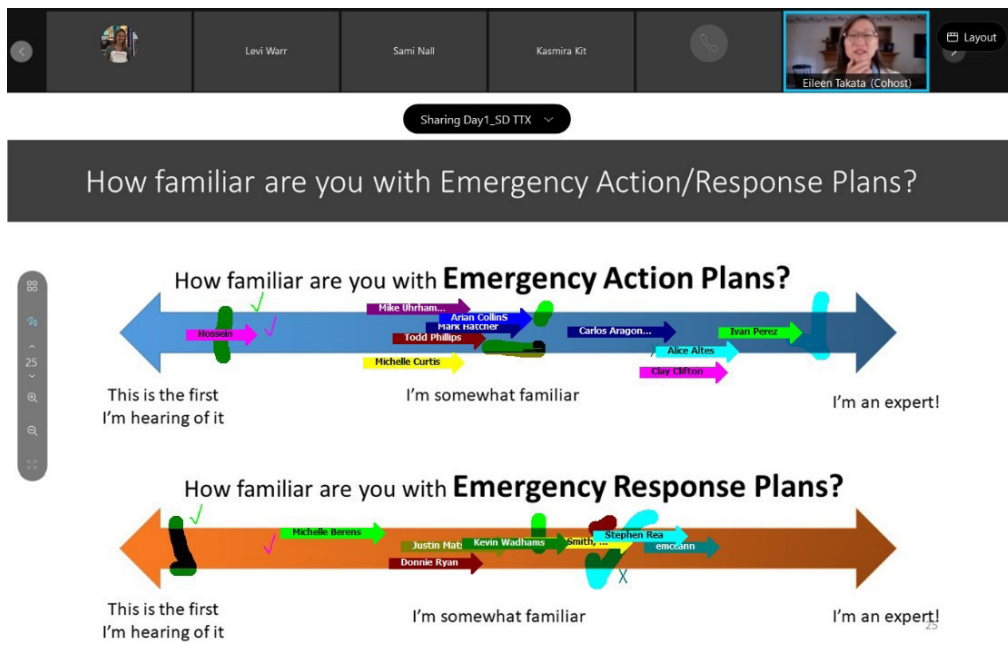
Levi Warr
Sami Nall
Kasmira Kit
Eileen Takata (Cohost)
Layout

Sharing Day1_SD TTX

How familiar are you with Emergency Action/Response Plans?

25

How familiar are you with **Emergency Action Plans?**

Mike Uhrham...
Arian CollinS
Mark Hatcher
Hossein
Todd Phillips
Carlos Aragon...
Ivan Perez
Alice Altes
Michelle Curtis
Clay Clifton

This is the first I'm hearing of it

I'm somewhat familiar

I'm an expert!

How familiar are you with **Emergency Response Plans?**

Michelle Berens
Justin Mat
Kevin Wadhams
Smith, ...
Stephen Rea
emceann
Donnie Ryan

This is the first I'm hearing of it

I'm somewhat familiar

I'm an expert!

25